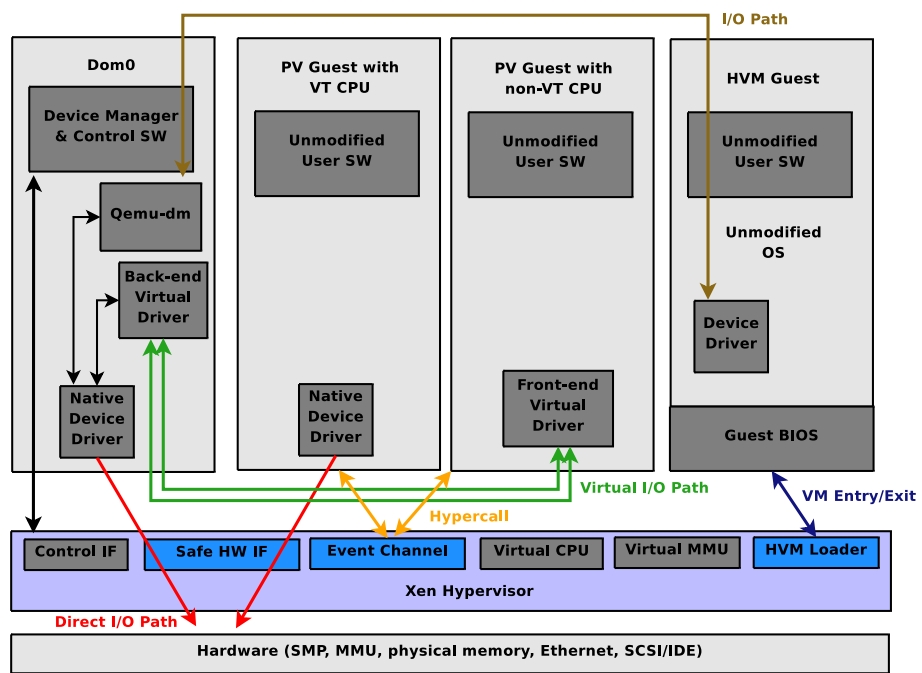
I/O Path

Dom0

Device Manager & Control SW

Qemu-dm

Back-end Virtual Driver

Native Device Driver

PV Guest with VT CPU

Unmodified User SW

Native Device Driver

PV Guest with non-VT CPU

Unmodified User SW

Front-end Virtual Driver

HVM Guest

Unmodified User SW

Unmodified OS

Device Driver

Guest BIOS

Virtual I/O Path

Hypercall

VM Entry/Exit

Control IF

Safe HW IF

Event Channel

Virtual CPU

Virtual MMU

HVM Loader

Xen Hypervisor

Direct I/O Path

Hardware (SMP, MMU, physical memory, Ethernet, SCSI/IDE)